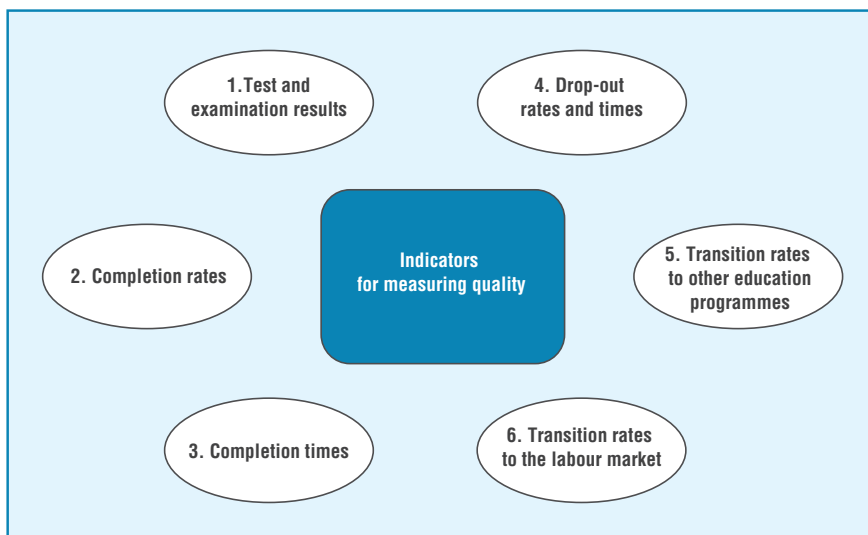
1.Test and examination results

4. Drop-out rates and times

2. Completion rates

Indicators for measuring quality

5. Transition rates to other education programmes

3. Completion times

6. Transition rates to the labour market